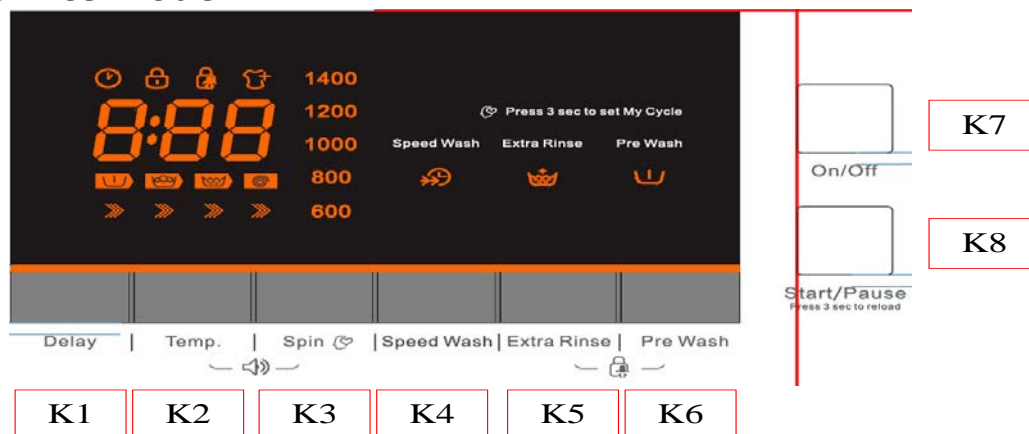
8:88

1400
1200
1000
800
600

Press 3 sec to set My Cycle

Speed Wash
Extra Rinse
Pre Wash

On/Off

K7

K8

Start/Pause
Press 3 sec to reload

Delay | Temp. | Spin | Speed Wash | Extra Rinse | Pre Wash

K1
K2
K3
K4
K5
K6